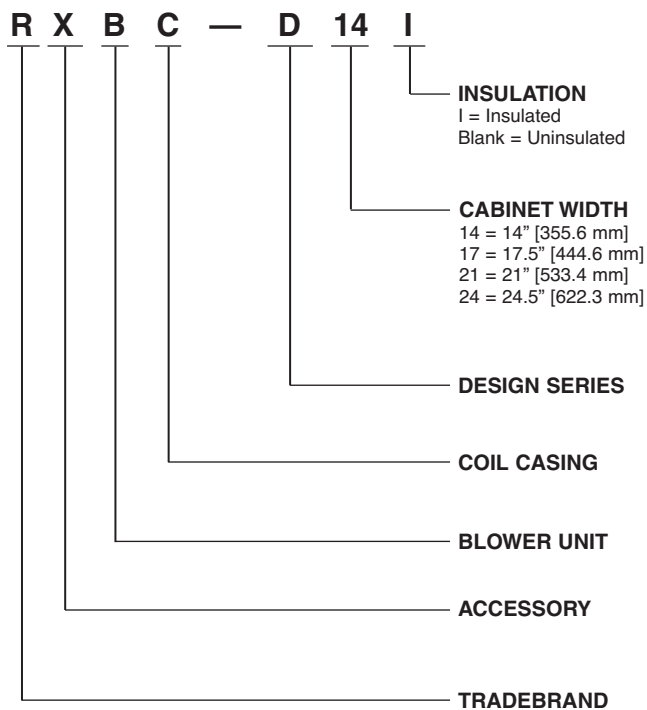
R X B C — D 14 I

INSULATION
I = Insulated
Blank = Uninsulated

CABINET WIDTH
14 = 14" [355.6 mm]
17 = 17.5" [444.6 mm]
21 = 21" [533.4 mm]
24 = 24.5" [622.3 mm]

DESIGN SERIES

COIL CASING

BLOWER UNIT

ACCESSORY

TRADEBRAND